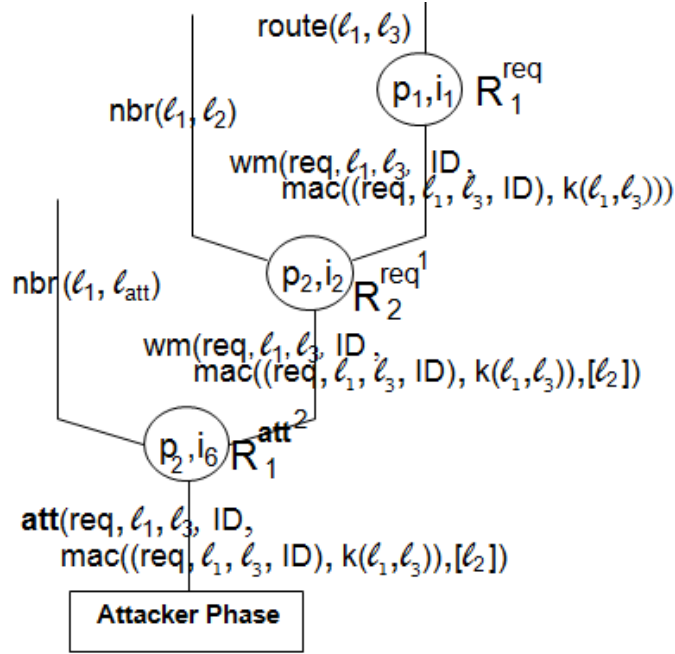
route($\ell_1$, $\ell_3$)

p$_1$,i$_1$ $R_1^{req}$

nbr($\ell_1$, $\ell_2$)

wm(req, $\ell_1$, $\ell_3$, ID, mac((req, $\ell_1$, $\ell_3$, ID), k($\ell_1$,$\ell_3$)))

nbr($\ell_1$, $\ell_{att}$)

p$_2$,i$_2$ $R_2^{req^1}$

wm(req, $\ell_1$, $\ell_3$, ID, mac((req, $\ell_1$, $\ell_3$, ID), k($\ell_1$,$\ell_3$)),[$\ell_2$])

p$_2$,i$_6$ $R_1^{att^2}$

att(req, $\ell_1$, $\ell_3$, ID, mac((req, $\ell_1$, $\ell_3$, ID), k($\ell_1$,$\ell_3$)),[$\ell_2$])

Attacker Phase